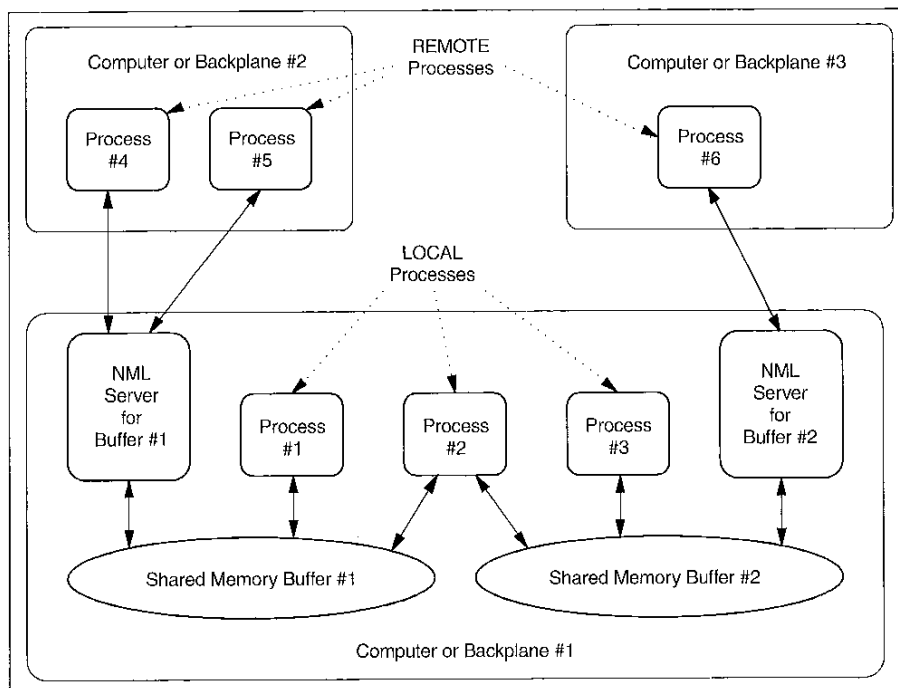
Computer or Backplane #2

REMOTE
Processes

Computer or Backplane #3

Process
#4

Process
#5

Process
#6

LOCAL
Processes

NML
Server
for
Buffer #1

Process
#1

Process
#2

Process
#3

NML
Server
for
Buffer #2

Shared Memory Buffer #1

Shared Memory Buffer #2

Computer or Backplane #1